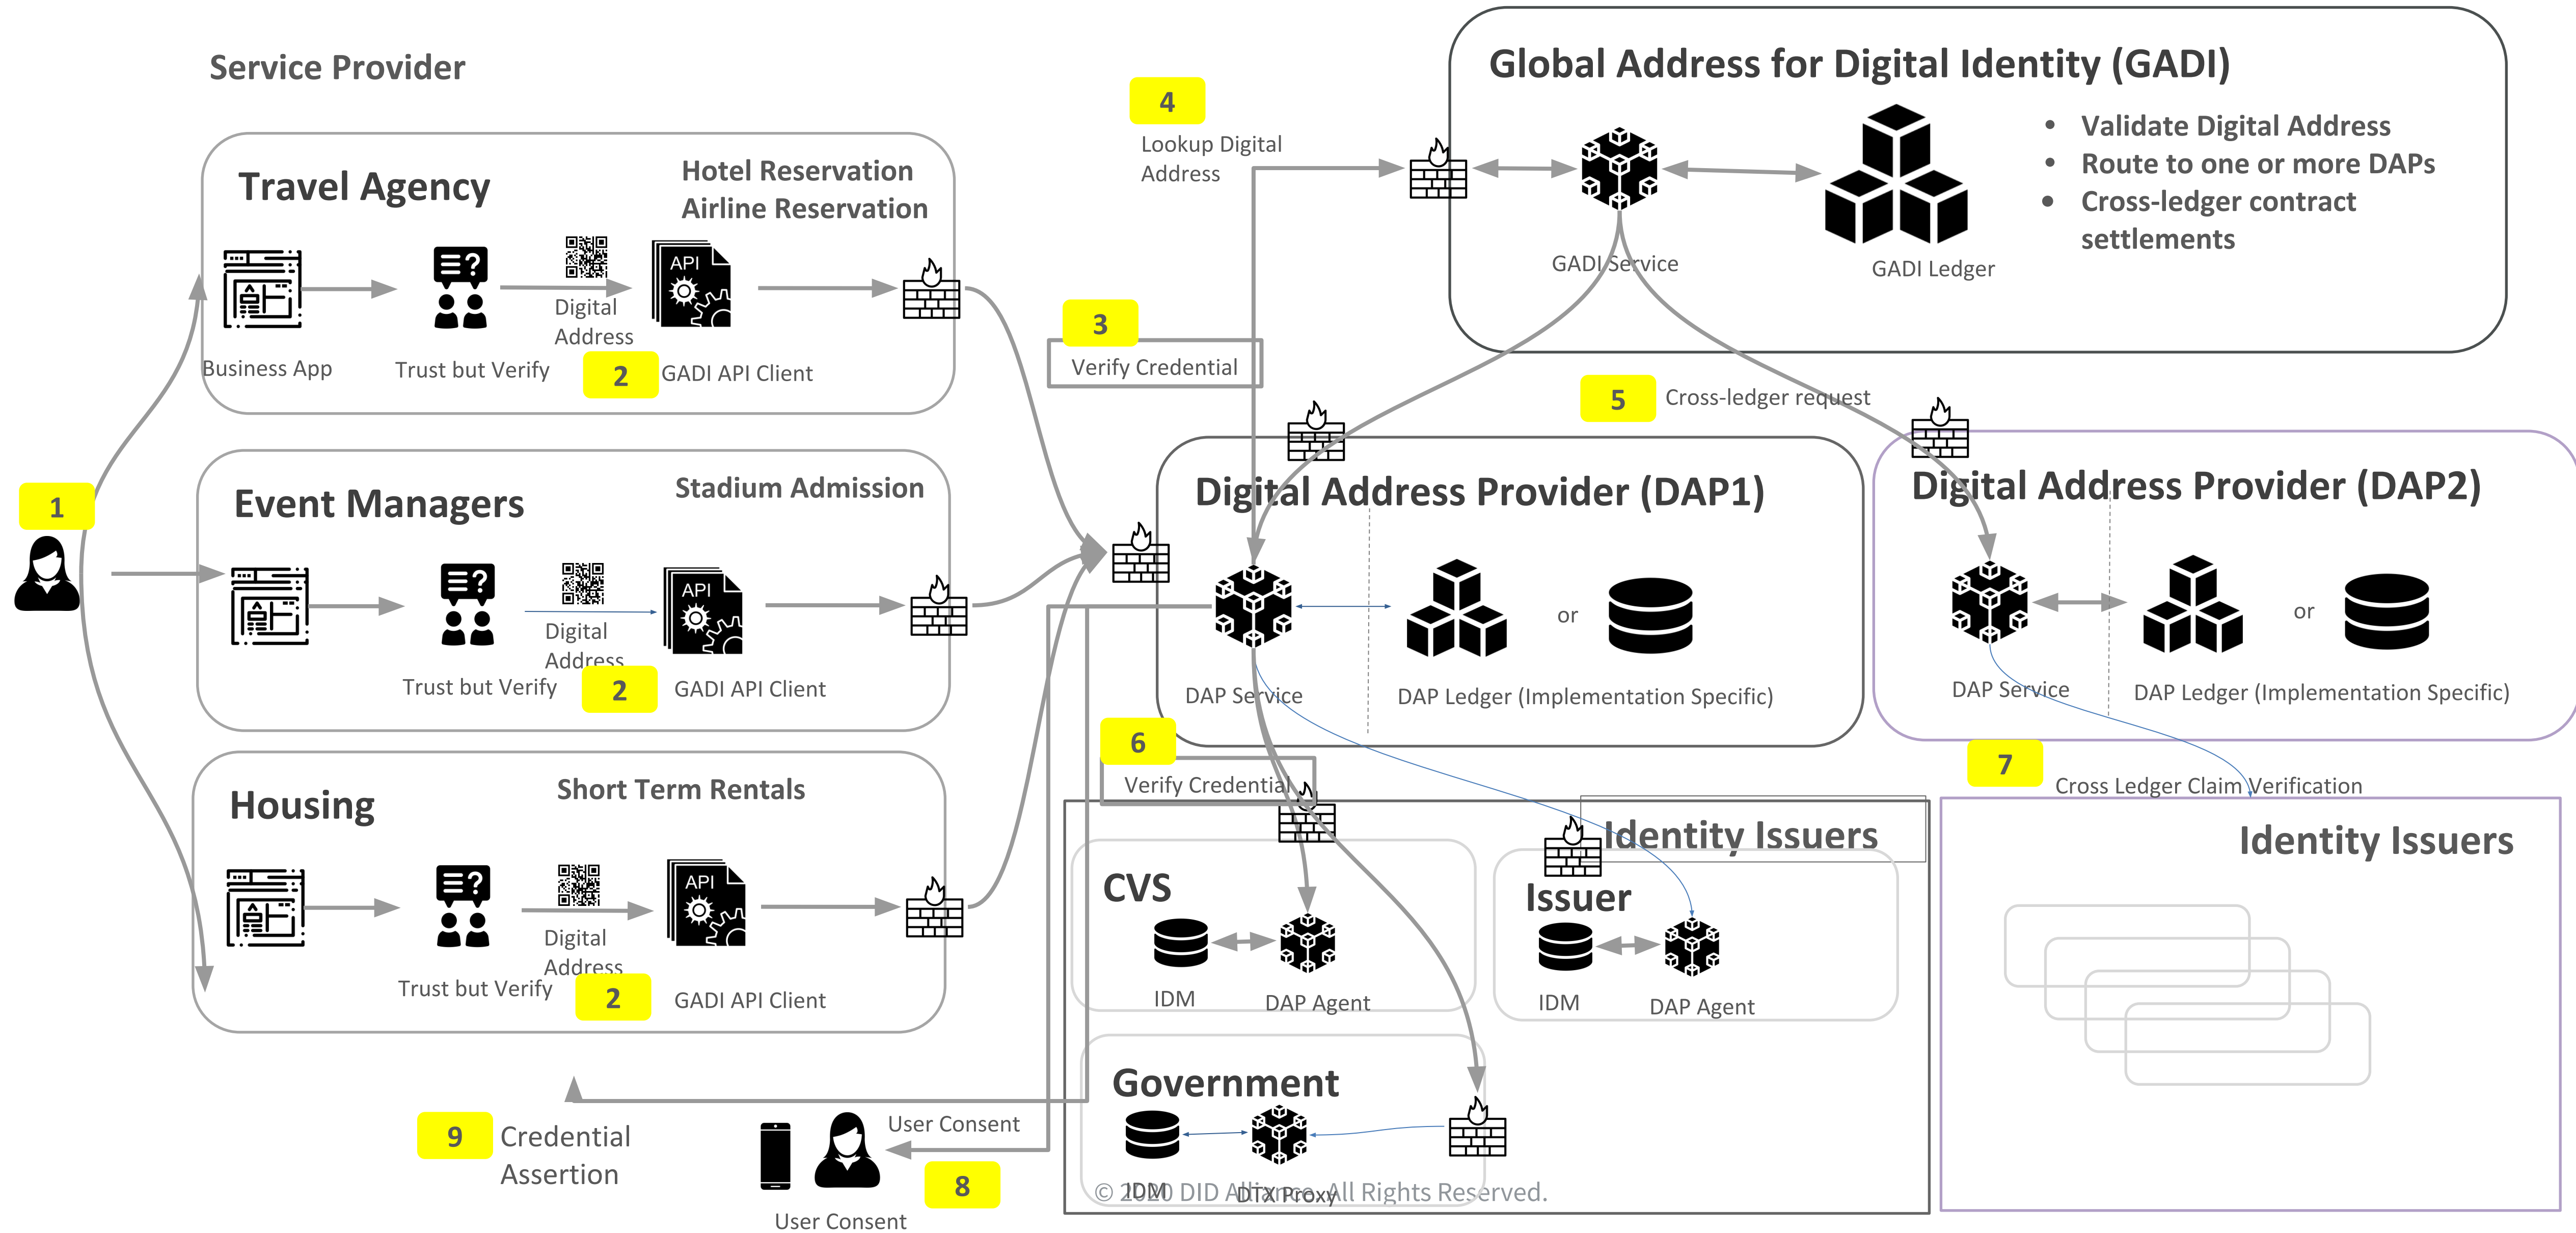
Service Provider

Travel Agency

Hotel Reservation
Airline Reservation

Business App

Trust but Verify

Digital Address

2

GADI API Client

API

Event Managers

Stadium Admission

Trust but Verify

Digital Address

2

GADI API Client

API

Housing

Short Term Rentals

Trust but Verify

Digital Address

2

GADI API Client

API

1

4

Lookup Digital Address

3

Verify Credential

Global Address for Digital Identity (GADI)

GADI Service

GADI Ledger

• Validate Digital Address
• Route to one or more DAPs
• Cross-ledger contract settlements

5

Cross-ledger request

Digital Address Provider (DAP1)

DAP Service

or

DAP Ledger (Implementation Specific)

Digital Address Provider (DAP2)

DAP Service

or

DAP Ledger (Implementation Specific)

6

Verify Credential

7

Cross Ledger Claim Verification

Identity Issuers

CVS

IDM

DAP Agent

Issuer

IDM

DAP Agent

Identity Issuers

Government

IDM

DTX Proxy

© 2020 DID Alliance. All Rights Reserved.

9

Credential Assertion

User Consent

8

User Consent